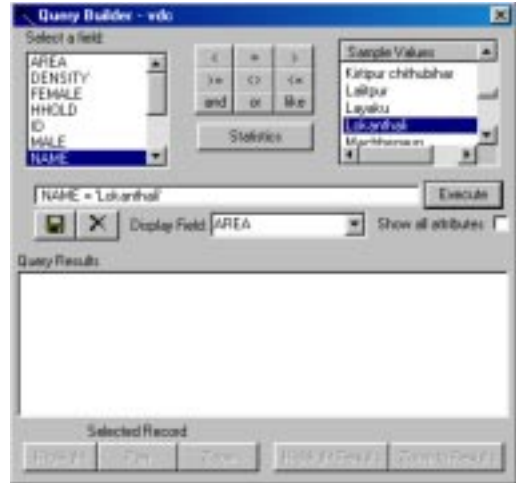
Query Builder - vdc

Select a field:
AREA
DENSITY
FEMALE
HHOLD
ID
MALE
NAME

<
=
>
>=
<>
<=
and
or
like

Statistics

Sample Values
Kirtipur chithubihar
Lalitpur
Layaku
Lokanthali
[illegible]

NAME = 'Lokanthali'

Execute

Display Field: AREA

Show all attributes

Query Results

Selected Record

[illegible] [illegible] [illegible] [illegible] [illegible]